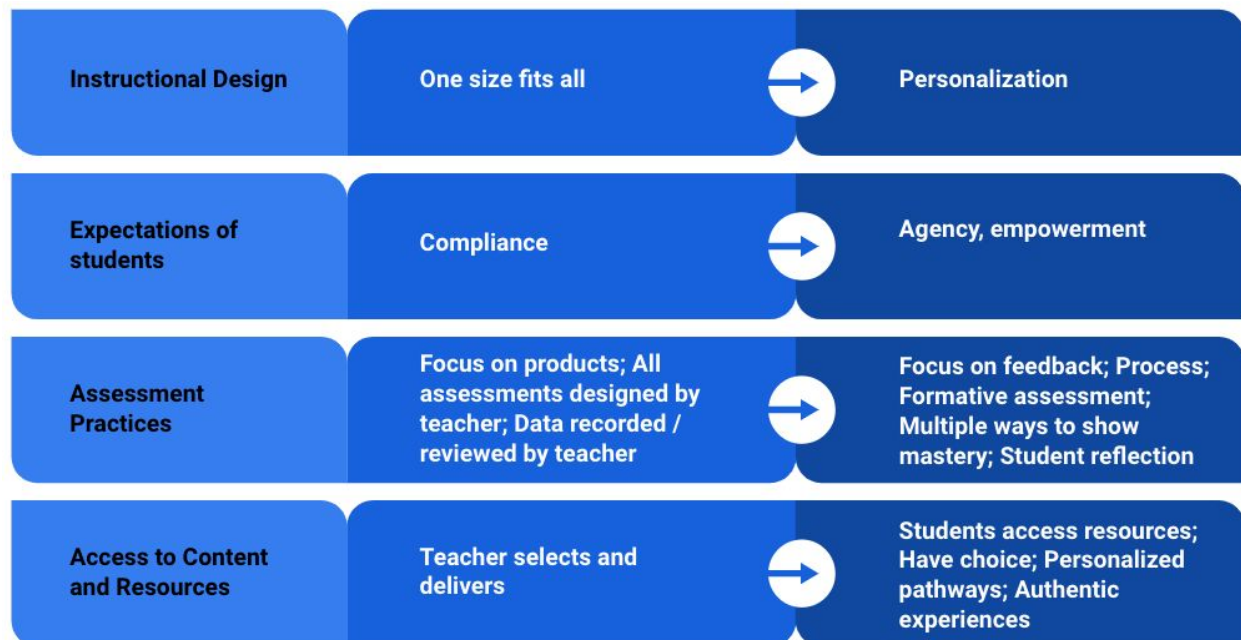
| | | |
|---|---|---|
| Instructional Design | One size fits all | Personalization |
| Expectations of students | Compliance | Agency, empowerment |
| Assessment Practices | Focus on products; All assessments designed by teacher; Data recorded / reviewed by teacher | Focus on feedback; Process; Formative assessment; Multiple ways to show mastery; Student reflection |
| Access to Content and Resources | Teacher selects and delivers | Students access resources; Have choice; Personalized pathways; Authentic experiences |